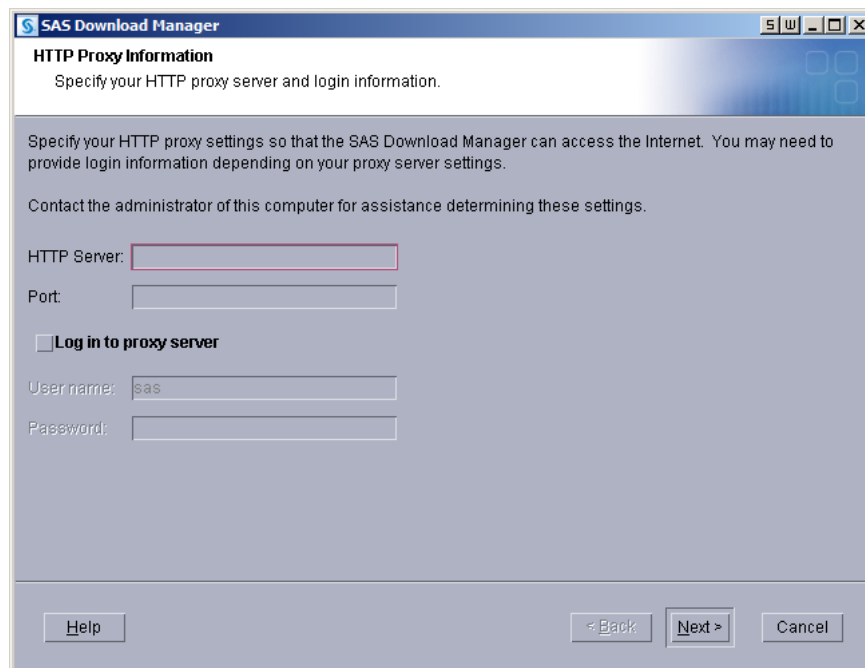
SAS Download Manager

HTTP Proxy Information

Specify your HTTP proxy server and login information.

Specify your HTTP proxy settings so that the SAS Download Manager can access the Internet. You may need to provide login information depending on your proxy server settings.

Contact the administrator of this computer for assistance determining these settings.

HTTP Server:

Port:

Log in to proxy server

User name: sas

Password:

Help

< Back

Next >

Cancel